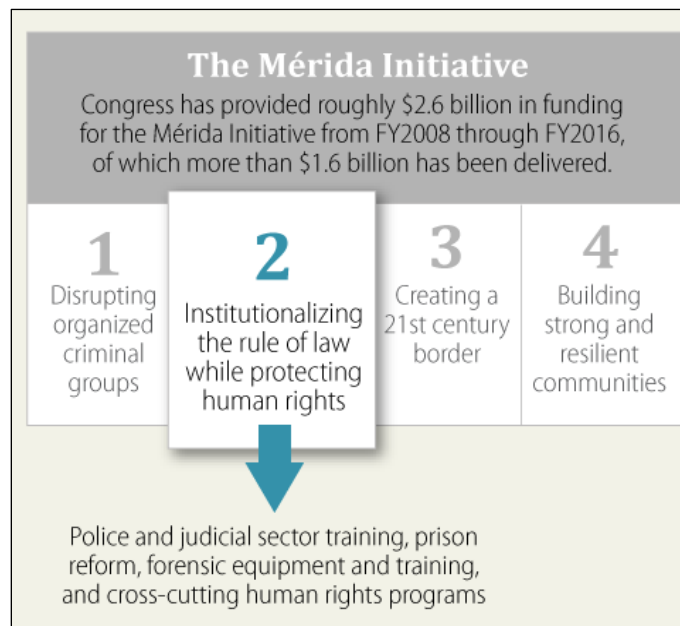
The Mérida Initiative

Congress has provided roughly \$2.6 billion in funding for the Mérida Initiative from FY2008 through FY2016, of which more than \$1.6 billion has been delivered.

1
Disrupting organized criminal groups

2
Institutionalizing the rule of law while protecting human rights

3
Creating a 21st century border

4
Building strong and resilient communities

Police and judicial sector training, prison reform, forensic equipment and training, and cross-cutting human rights programs